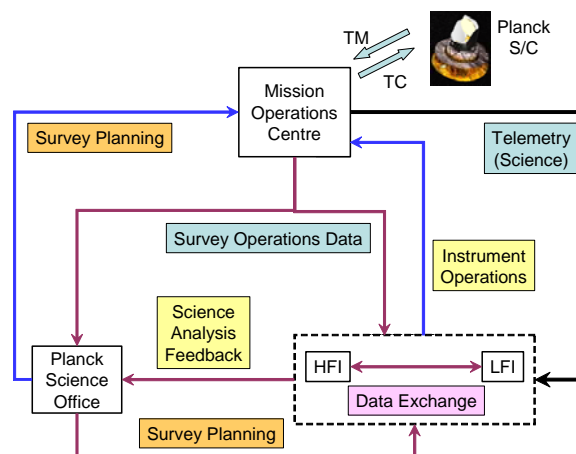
TM

TC

Planck S/C

Mission Operations Centre

Survey Planning

Telemetry (Science)

Survey Operations Data

Instrument Operations

Science Analysis Feedback

Planck Science Office

HFI

LFI

Data Exchange

Survey Planning